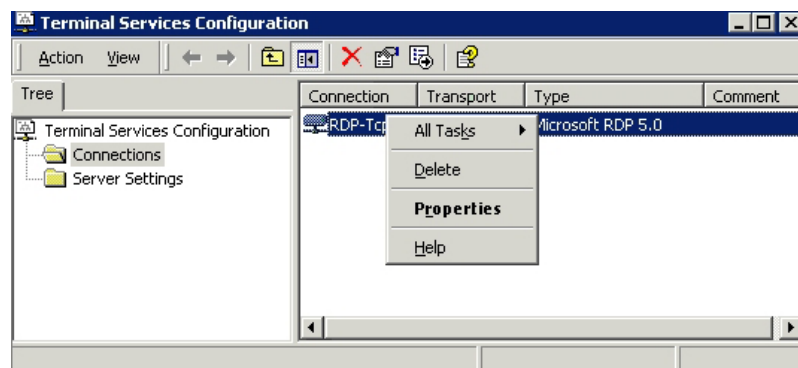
Terminal Services Configuration

Action View

Tree

Terminal Services Configuration
Connections
Server Settings

| Connection | Transport | Type | Comment |
|---|---|---|---|
| RDP-Tcp | | Microsoft RDP 5.0 | |

All Tasks
Delete
Properties
Help